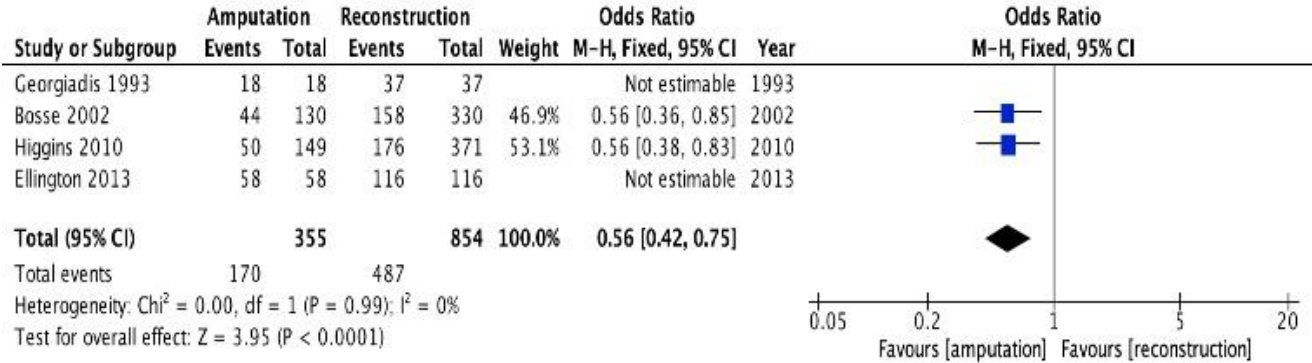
| Study or Subgroup | Amputation Events | Amputation Total | Reconstruction Events | Reconstruction Total | Weight | Odds Ratio M-H, Fixed, 95% CI | Year |
|---|---|---|---|---|---|---|---|
| Georgiadis 1993 | 18 | 18 | 37 | 37 | | Not estimable | 1993 |
| Bosse 2002 | 44 | 130 | 158 | 330 | 46.9% | 0.56 [0.36, 0.85] | 2002 |
| Higgins 2010 | 50 | 149 | 176 | 371 | 53.1% | 0.56 [0.38, 0.83] | 2010 |
| Ellington 2013 | 58 | 58 | 116 | 116 | | Not estimable | 2013 |
| **Total (95% CI)** | | **355** | | **854** | **100.0%** | **0.56 [0.42, 0.75]** | |
| Total events | 170 | | 487 | | | | |

Heterogeneity: $Chi^2 = 0.00$, df = 1 (P = 0.99); $I^2 = 0\%$
Test for overall effect: Z = 3.95 (P < 0.0001)

Odds Ratio
M-H, Fixed, 95% CI

0.05 0.2 1 5 20
Favours [amputation] Favours [reconstruction]